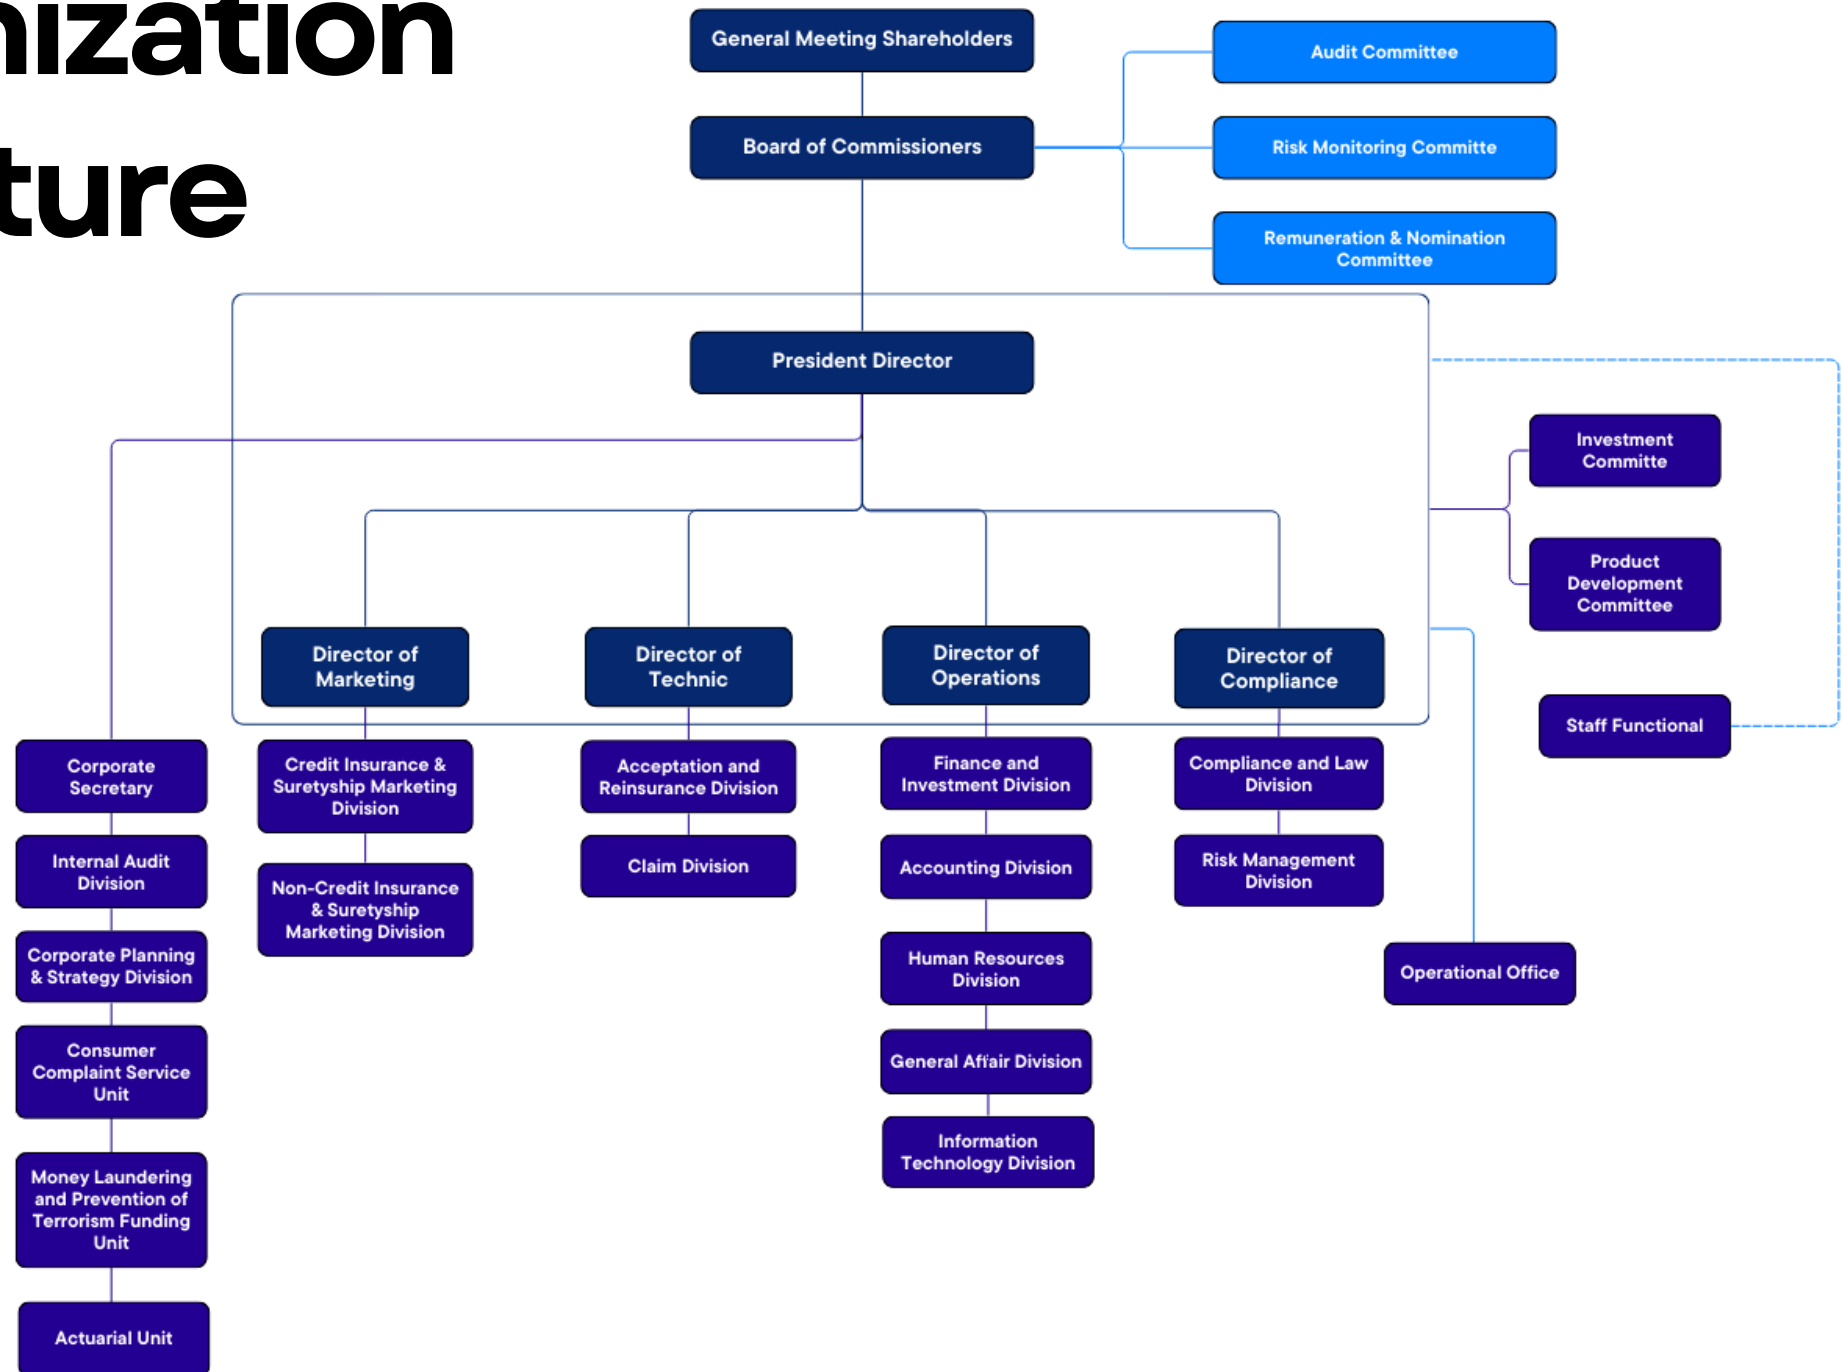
nization
ture

General Meeting Shareholders

Audit Committee

Board of Commissioners

Risk Monitoring Committe

Remuneration & Nomination Committee

President Director

Investment Committe

Product Development Committee

Director of Marketing

Director of Technic

Director of Operations

Director of Compliance

Staff Functional

Corporate Secretary

Credit Insurance & Suretyship Marketing Division

Acceptation and Reinsurance Division

Finance and Investment Division

Compliance and Law Division

Internal Audit Division

Non-Credit Insurance & Suretyship Marketing Division

Claim Division

Accounting Division

Risk Management Division

Corporate Planning & Strategy Division

Human Resources Division

Operational Office

Consumer Complaint Service Unit

General Affair Division

Information Technology Division

Money Laundering and Prevention of Terrorism Funding Unit

Actuarial Unit